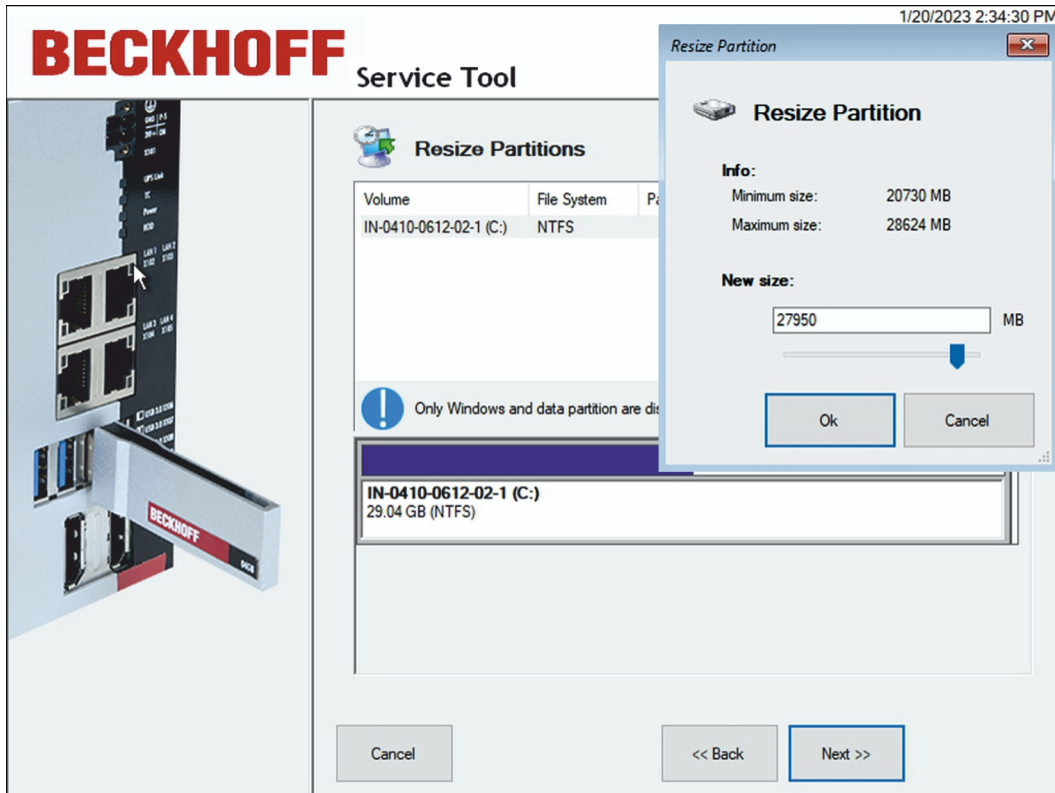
1/20/2023 2:34:30 PM

BECKHOFF

Service Tool

Resize Partitions

| Volume | File System | Pa |
|---|---|---|
| IN-0410-0612-02-1 (C:) | NTFS | |

Only Windows and data partition are dis

IN-0410-0612-02-1 (C:)
29.04 GB (NTFS)

Cancel

<< Back

Next >>

Resize Partition

Resize Partition

Info:

Minimum size: 20730 MB

Maximum size: 28624 MB

New size:

27950 MB

Ok

Cancel

BECKHOFF